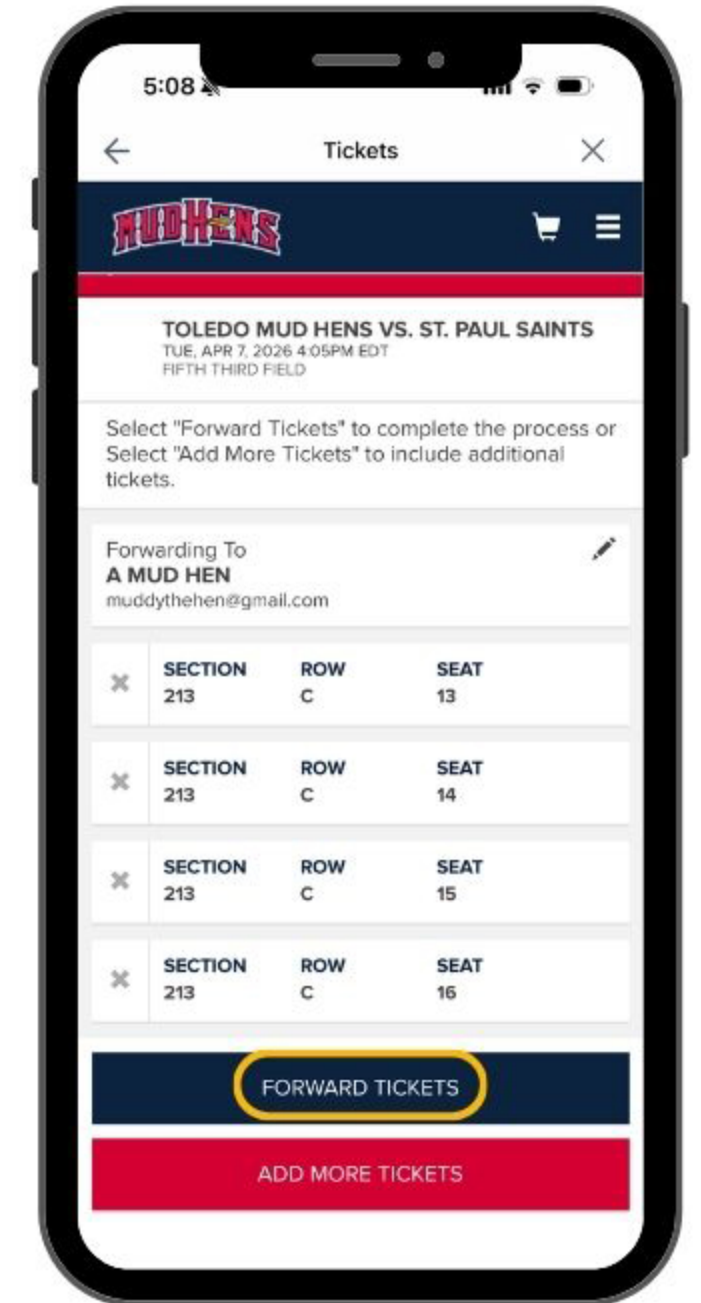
5:08

Tickets

MUDHENS

TOLEDO MUD HENS VS. ST. PAUL SAINTS
TUE, APR 7, 2026 4:05PM EDT
FIFTH THIRD FIELD

Select "Forward Tickets" to complete the process or Select "Add More Tickets" to include additional tickets.

Forwarding To
A MUD HEN
muddythehen@gmail.com

| SECTION | ROW | SEAT |
|---|---|---|
| 213 | C | 13 |

| SECTION | ROW | SEAT |
|---|---|---|
| 213 | C | 14 |

| SECTION | ROW | SEAT |
|---|---|---|
| 213 | C | 15 |

| SECTION | ROW | SEAT |
|---|---|---|
| 213 | C | 16 |

FORWARD TICKETS

ADD MORE TICKETS